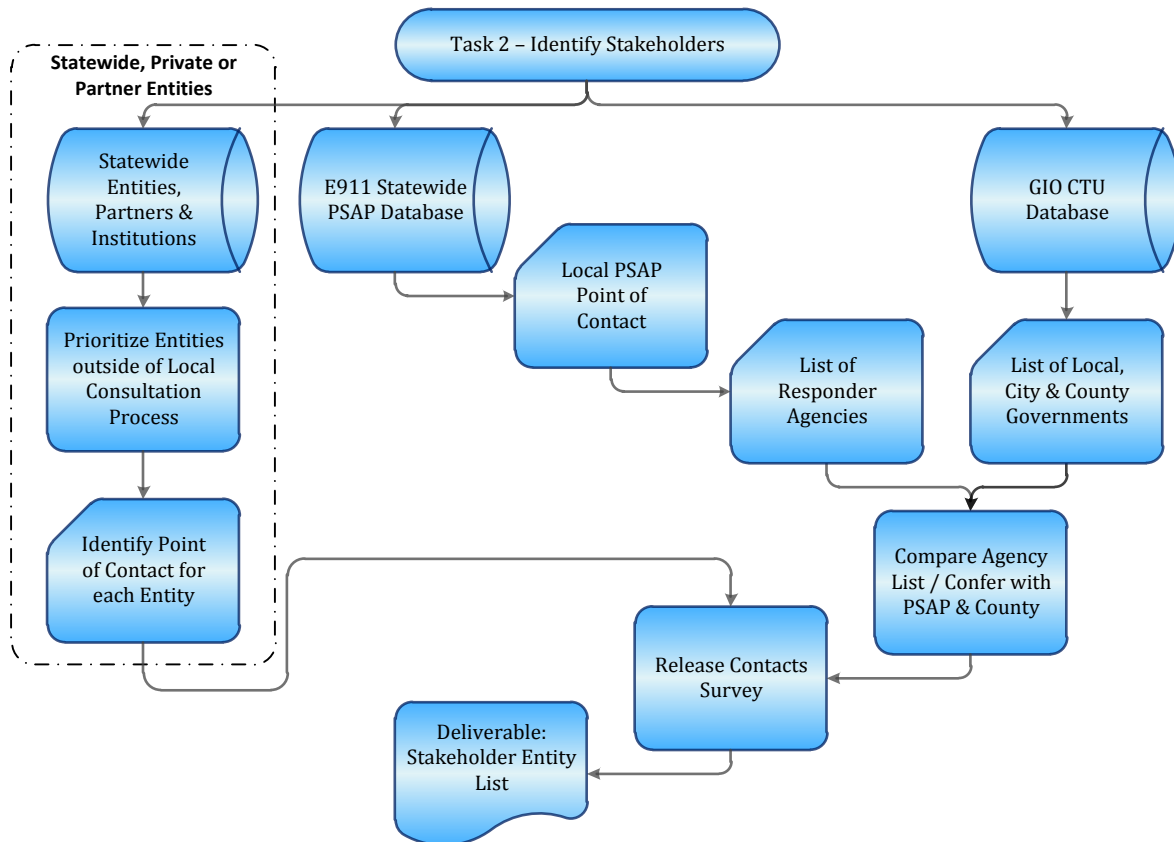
Task 2 – Identify Stakeholders

Statewide, Private or Partner Entities

Statewide Entities, Partners & Institutions

Prioritize Entities outside of Local Consultation Process

Identify Point of Contact for each Entity

E911 Statewide PSAP Database

Local PSAP Point of Contact

List of Responder Agencies

GIO CTU Database

List of Local, City & County Governments

Compare Agency List / Confer with PSAP & County

Release Contacts Survey

Deliverable: Stakeholder Entity List